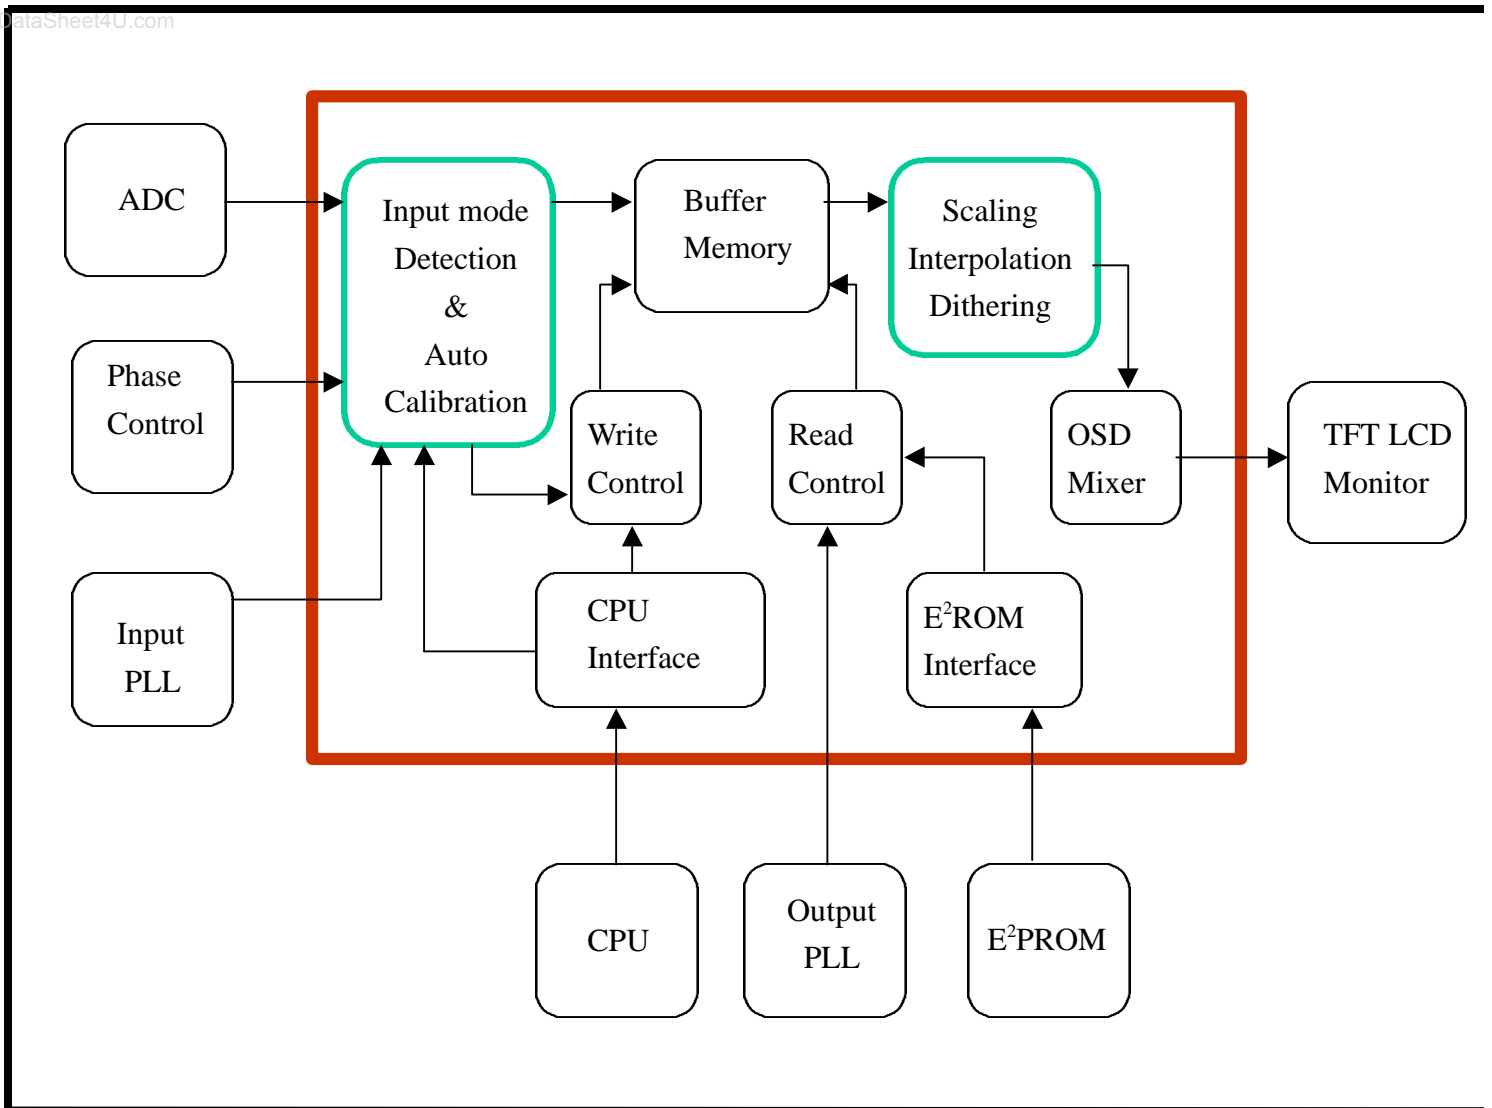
DataSheet4U.com

ADC

Phase Control

Input PLL

Input mode Detection & Auto Calibration

Buffer Memory

Scaling Interpolation Dithering

Write Control

Read Control

OSD Mixer

TFT LCD Monitor

CPU Interface

$E^2$ROM Interface

CPU

Output PLL

$E^2$PROM